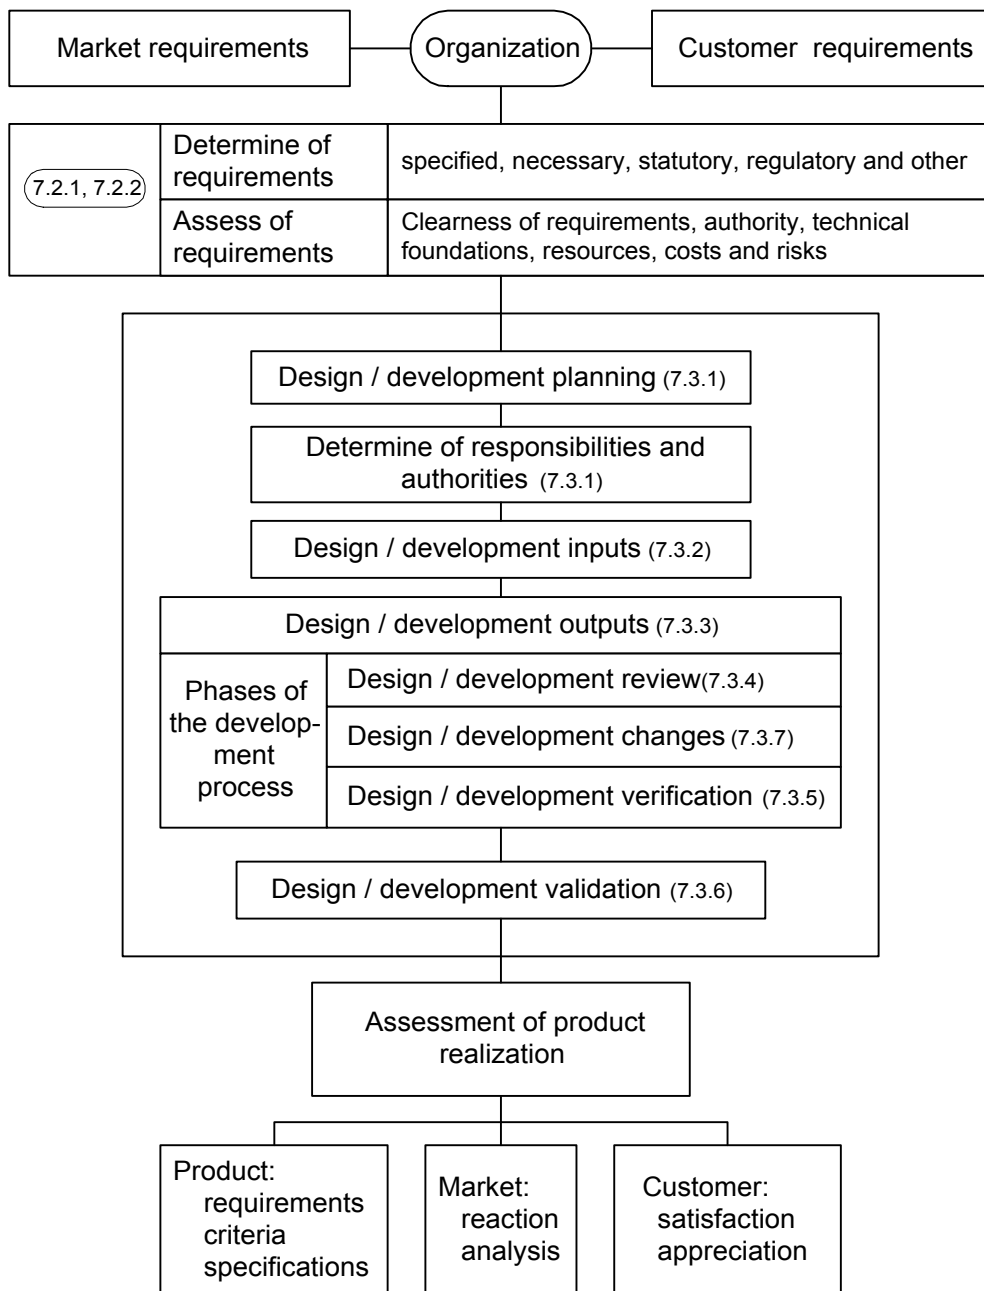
Market requirements

Organization

Customer requirements

7.2.1, 7.2.2

Determine of requirements

specified, necessary, statutory, regulatory and other

Assess of requirements

Clearness of requirements, authority, technical foundations, resources, costs and risks

Design / development planning (7.3.1)

Determine of responsibilities and authorities (7.3.1)

Design / development inputs (7.3.2)

Design / development outputs (7.3.3)

Phases of the development process

Design / development review(7.3.4)

Design / development changes (7.3.7)

Design / development verification (7.3.5)

Design / development validation (7.3.6)

Assessment of product realization

Product: requirements criteria specifications

Market: reaction analysis

Customer: satisfaction appreciation